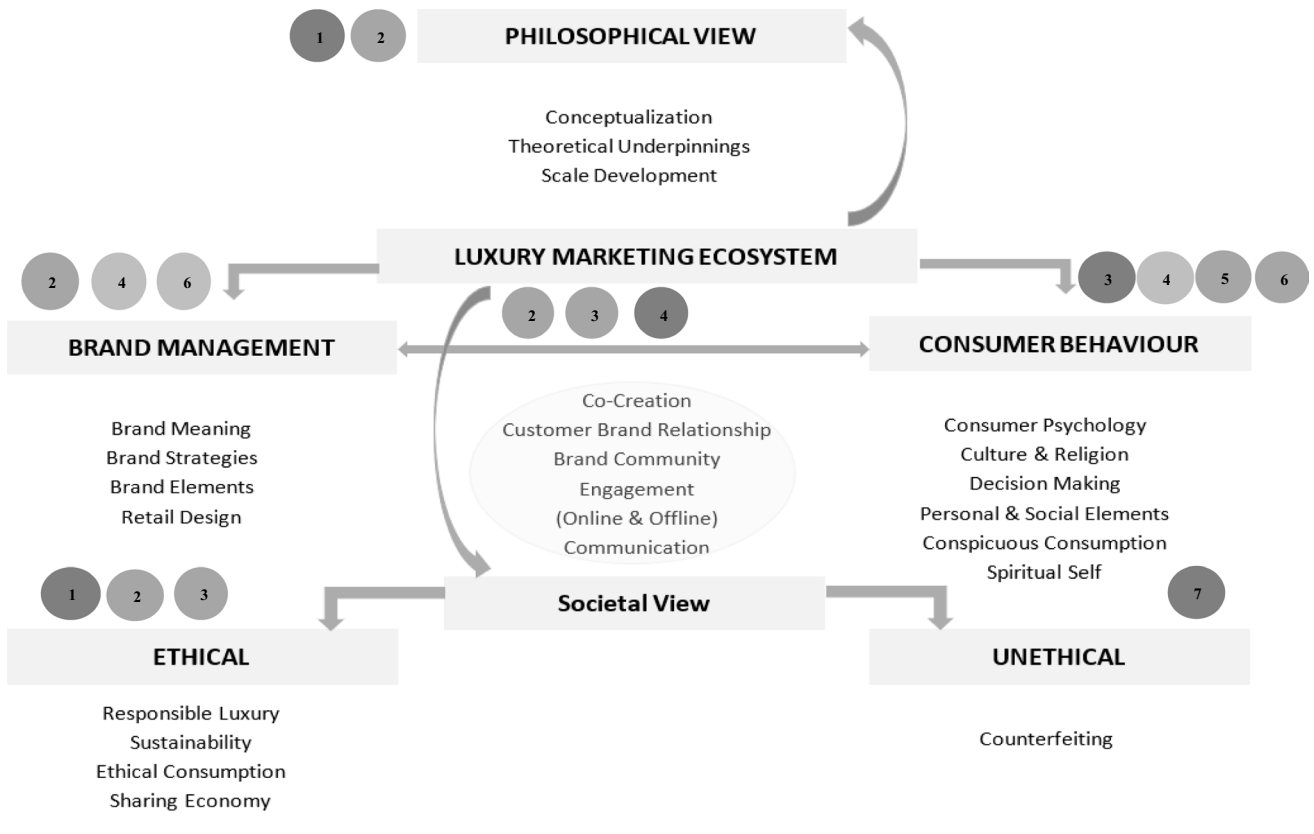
1 2 PHILOSOPHICAL VIEW

Conceptualization
Theoretical Underpinnings
Scale Development

LUXURY MARKETING ECOSYSTEM

2 4 6

3 4 5 6

2 3 4

BRAND MANAGEMENT

CONSUMER BEHAVIOUR

Brand Meaning
Brand Strategies
Brand Elements
Retail Design

Co-Creation
Customer Brand Relationship
Brand Community
Engagement
(Online & Offline)
Communication

Consumer Psychology
Culture & Religion
Decision Making
Personal & Social Elements
Conspicuous Consumption
Spiritual Self

1 2 3

Societal View

7

ETHICAL

UNETHICAL

Responsible Luxury
Sustainability
Ethical Consumption
Sharing Economy

Counterfeiting